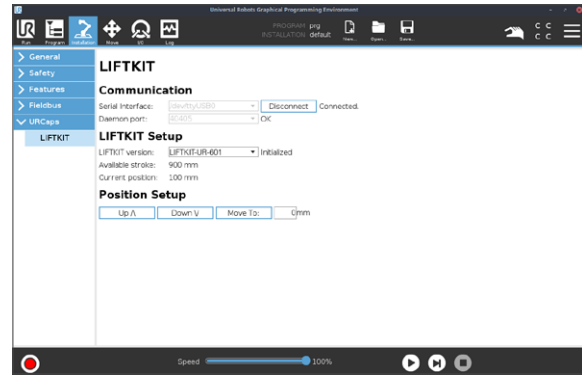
Universal Robots Graphical Programming Environment

Run Program Installation Move I/O Log

PROGRAM prg
INSTALLATION default

New... Open... Save...

General
Safety
Features
Fieldbus
URCaps
LIFTKIT

LIFTKIT

Communication

Serial Interface: /dev/ttyUSB0 Disconnect Connected.
Daemon port: 40405 OK

LIFTKIT Setup

LIFTKIT version: LIFTKIT-UR-601 Initialized
Available stroke: 900 mm
Current position: 100 mm

Position Setup

Up /\ Down \/ Move To: 0 mm

Speed 100%